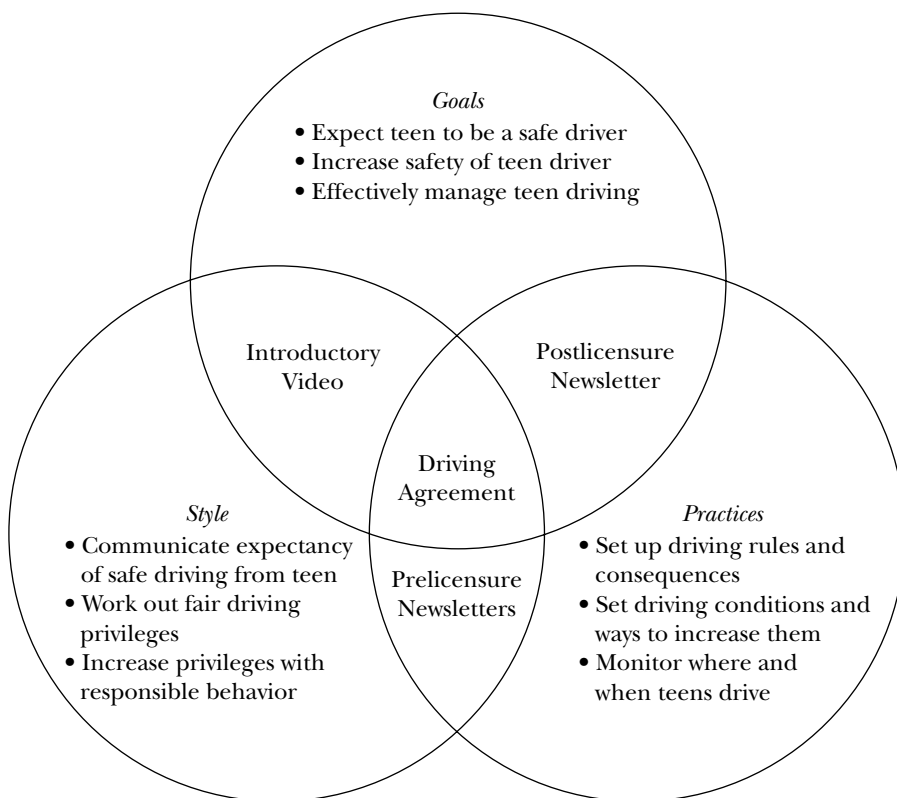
*Goals*
• Expect teen to be a safe driver
• Increase safety of teen driver
• Effectively manage teen driving

Introductory Video

Postlicensure Newsletter

Driving Agreement

*Style*
• Communicate expectancy of safe driving from teen
• Work out fair driving privileges
• Increase privileges with responsible behavior

Prelicensure Newsletters

*Practices*
• Set up driving rules and consequences
• Set driving conditions and ways to increase them
• Monitor where and when teens drive